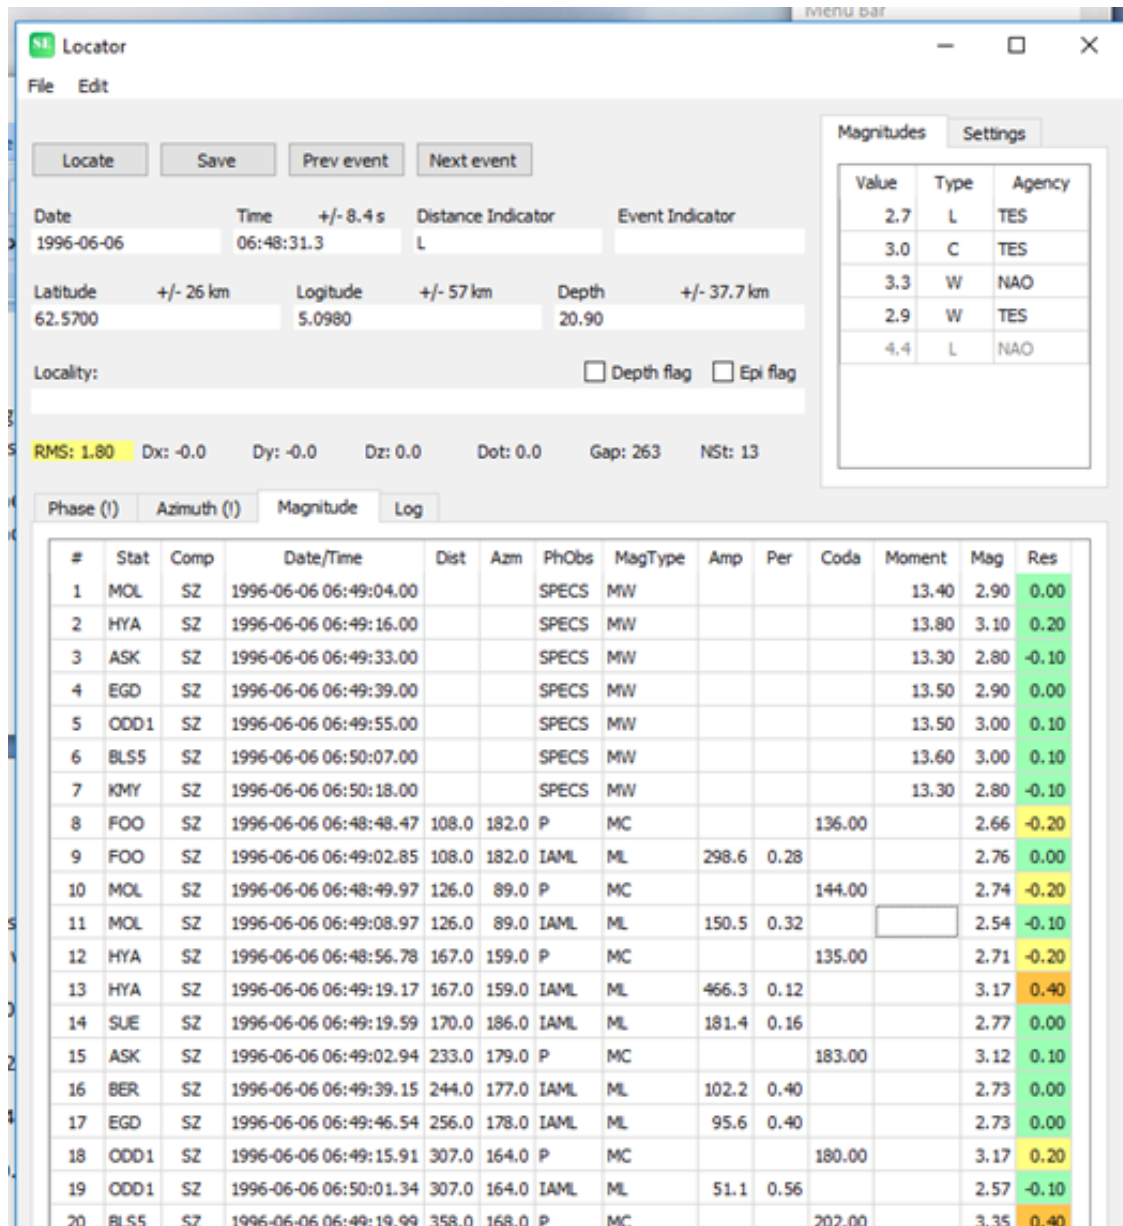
Menu Bar

Locator

File Edit

Locate Save Prev event Next event

Date 1996-06-06
Time +/- 8.4 s 06:48:31.3
Distance Indicator L
Event Indicator

Latitude +/- 26 km 62.5700
Logitude +/- 57 km 5.0980
Depth +/- 37.7 km 20.90

Locality:
Depth flag Epi flag

RMS: 1.80 Dx: -0.0 Dy: -0.0 Dz: 0.0 Dot: 0.0 Gap: 263 NSt: 13

Magnitudes Settings

| Value | Type | Agency |
|---|---|---|
| 2.7 | L | TES |
| 3.0 | C | TES |
| 3.3 | W | NAO |
| 2.9 | W | TES |
| 4.4 | L | NAO |

Phase (!) Azimuth (!) Magnitude Log

| # | Stat | Comp | Date/Time | Dist | Azm | PhObs | MagType | Amp | Per | Coda | Moment | Mag | Res |
|---|---|---|---|---|---|---|---|---|---|---|---|---|---|
| 1 | MOL | SZ | 1996-06-06 06:49:04.00 | | | SPECS | MW | | | | 13.40 | 2.90 | 0.00 |
| 2 | HYA | SZ | 1996-06-06 06:49:16.00 | | | SPECS | MW | | | | 13.80 | 3.10 | 0.20 |
| 3 | ASK | SZ | 1996-06-06 06:49:33.00 | | | SPECS | MW | | | | 13.30 | 2.80 | -0.10 |
| 4 | EGD | SZ | 1996-06-06 06:49:39.00 | | | SPECS | MW | | | | 13.50 | 2.90 | 0.00 |
| 5 | ODD1 | SZ | 1996-06-06 06:49:55.00 | | | SPECS | MW | | | | 13.50 | 3.00 | 0.10 |
| 6 | BLS5 | SZ | 1996-06-06 06:50:07.00 | | | SPECS | MW | | | | 13.60 | 3.00 | 0.10 |
| 7 | KMY | SZ | 1996-06-06 06:50:18.00 | | | SPECS | MW | | | | 13.30 | 2.80 | -0.10 |
| 8 | FOO | SZ | 1996-06-06 06:48:48.47 | 108.0 | 182.0 | P | MC | | | 136.00 | | 2.66 | -0.20 |
| 9 | FOO | SZ | 1996-06-06 06:49:02.85 | 108.0 | 182.0 | IAML | ML | 298.6 | 0.28 | | | 2.76 | 0.00 |
| 10 | MOL | SZ | 1996-06-06 06:48:49.97 | 126.0 | 89.0 | P | MC | | | 144.00 | | 2.74 | -0.20 |
| 11 | MOL | SZ | 1996-06-06 06:49:08.97 | 126.0 | 89.0 | IAML | ML | 150.5 | 0.32 | | | 2.54 | -0.10 |
| 12 | HYA | SZ | 1996-06-06 06:48:56.78 | 167.0 | 159.0 | P | MC | | | 135.00 | | 2.71 | -0.20 |
| 13 | HYA | SZ | 1996-06-06 06:49:19.17 | 167.0 | 159.0 | IAML | ML | 466.3 | 0.12 | | | 3.17 | 0.40 |
| 14 | SUE | SZ | 1996-06-06 06:49:19.59 | 170.0 | 186.0 | IAML | ML | 181.4 | 0.16 | | | 2.77 | 0.00 |
| 15 | ASK | SZ | 1996-06-06 06:49:02.94 | 233.0 | 179.0 | P | MC | | | 183.00 | | 3.12 | 0.10 |
| 16 | BER | SZ | 1996-06-06 06:49:39.15 | 244.0 | 177.0 | IAML | ML | 102.2 | 0.40 | | | 2.73 | 0.00 |
| 17 | EGD | SZ | 1996-06-06 06:49:46.54 | 256.0 | 178.0 | IAML | ML | 95.6 | 0.40 | | | 2.73 | 0.00 |
| 18 | ODD1 | SZ | 1996-06-06 06:49:15.91 | 307.0 | 164.0 | P | MC | | | 180.00 | | 3.17 | 0.20 |
| 19 | ODD1 | SZ | 1996-06-06 06:50:01.34 | 307.0 | 164.0 | IAML | ML | 51.1 | 0.56 | | | 2.57 | -0.10 |
| 20 | BLS5 | SZ | 1996-06-06 06:49:19.99 | 358.0 | 168.0 | P | MC | | | 202.00 | | 3.35 | 0.40 |